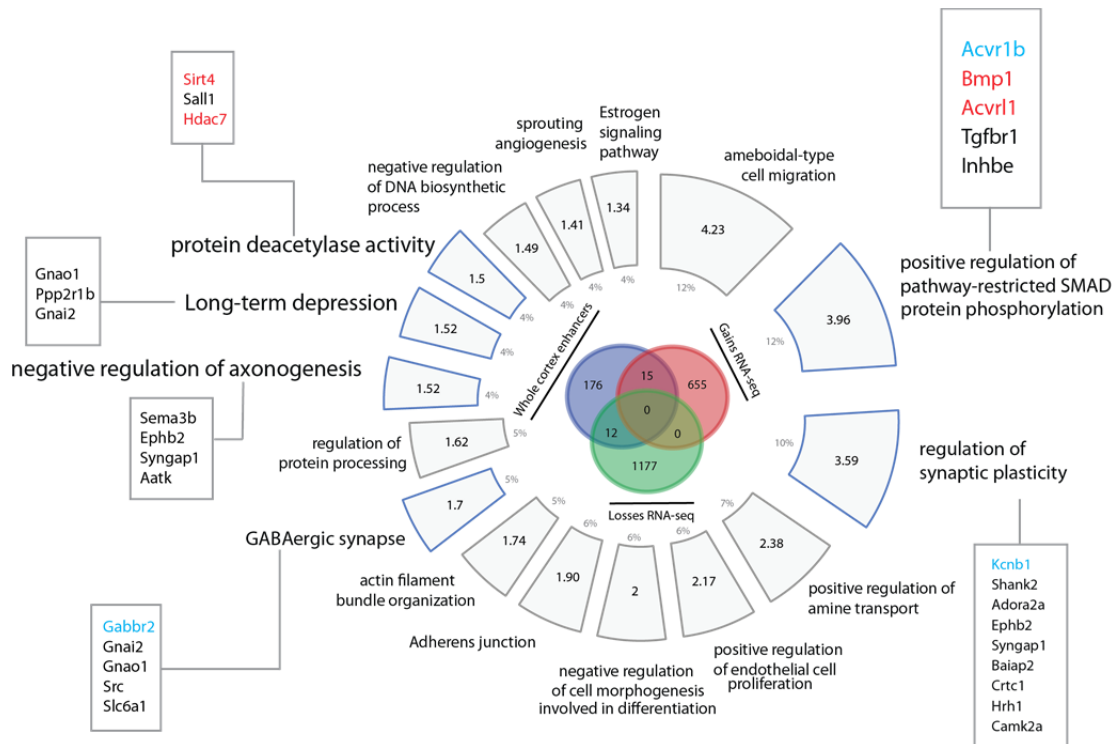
Sirt4
Sall1
Hdac7

Acvr1b
Bmp1
Acvrl1
Tgfbr1
Inhbe

Estrogen signaling pathway

sprouting angiogenesis

negative regulation of DNA biosynthetic process

ameboidal-type cell migration

protein deacetylase activity

Gnao1
Ppp2r1b
Gnai2

Long-term depression

positive regulation of pathway-restricted SMAD protein phosphorylation

negative regulation of axonogenesis

Sema3b
Ephb2
Syngap1
Aatk

regulation of protein processing

regulation of synaptic plasticity

GABAergic synapse

actin filament bundle organization

Adherens junction

positive regulation of amine transport

negative regulation of cell morphogenesis involved in differentiation

positive regulation of endothelial cell proliferation

Gabbr2
Gnai2
Gnao1
Src
Slc6a1

Kcnb1
Shank2
Adora2a
Ephb2
Syngap1
Baiap2
Crtc1
Hrh1
Camk2a

4.23
3.96
3.59
2.38
2.17
2
1.90
1.74
1.7
1.62
1.52
1.52
1.5
1.49
1.41
1.34

12%
12%
10%
7%
6%
6%
6%
5%
5%
5%
4%
4%
4%
4%
4%
4%

Whole cortex enhancers
Gains RNA-seq
Losses RNA-seq

176
15
655
0
12
0
1177